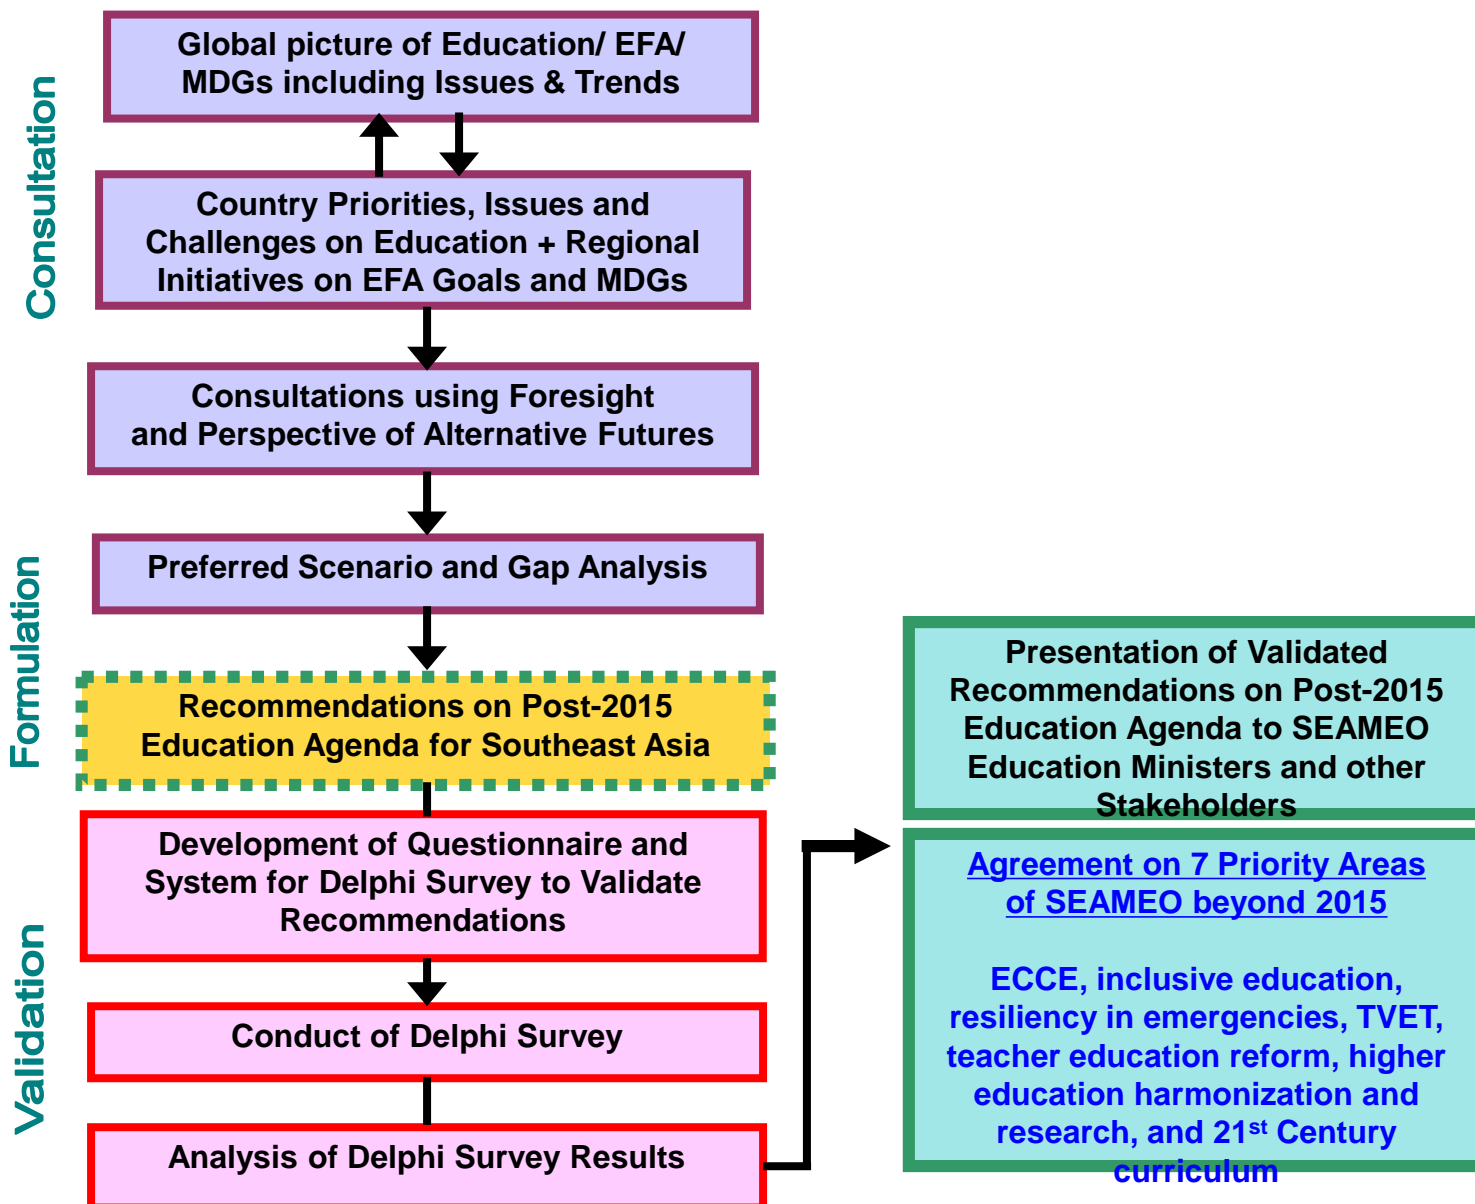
Consultation

Global picture of Education/ EFA/ MDGs including Issues & Trends

Country Priorities, Issues and Challenges on Education + Regional Initiatives on EFA Goals and MDGs

Consultations using Foresight and Perspective of Alternative Futures

Formulation

Preferred Scenario and Gap Analysis

Recommendations on Post-2015 Education Agenda for Southeast Asia

Validation

Development of Questionnaire and System for Delphi Survey to Validate Recommendations

Conduct of Delphi Survey

Analysis of Delphi Survey Results

Presentation of Validated Recommendations on Post-2015 Education Agenda to SEAMEO Education Ministers and other Stakeholders

Agreement on 7 Priority Areas of SEAMEO beyond 2015

ECCE, inclusive education, resiliency in emergencies, TVET, teacher education reform, higher education harmonization and research, and 21$^{st}$ Century curriculum